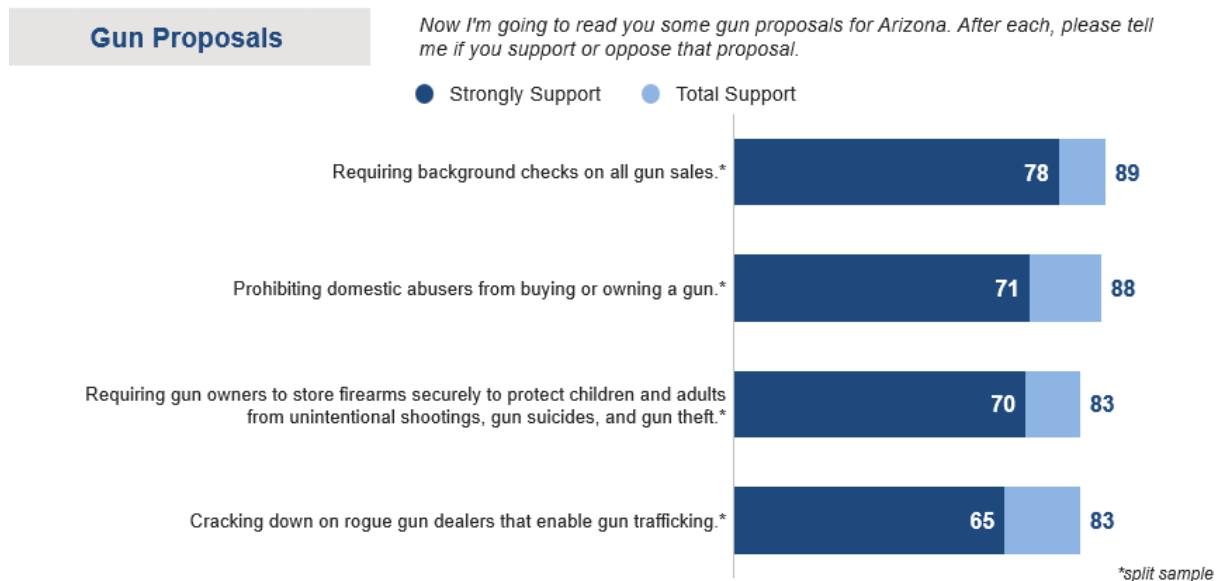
Gun Proposals

Now I'm going to read you some gun proposals for Arizona. After each, please tell me if you support or oppose that proposal.

Strongly Support Total Support

Requiring background checks on all gun sales.* 78 89

Prohibiting domestic abusers from buying or owning a gun.* 71 88

Requiring gun owners to store firearms securely to protect children and adults from unintentional shootings, gun suicides, and gun theft.* 70 83

Cracking down on rogue gun dealers that enable gun trafficking.* 65 83

*split sample